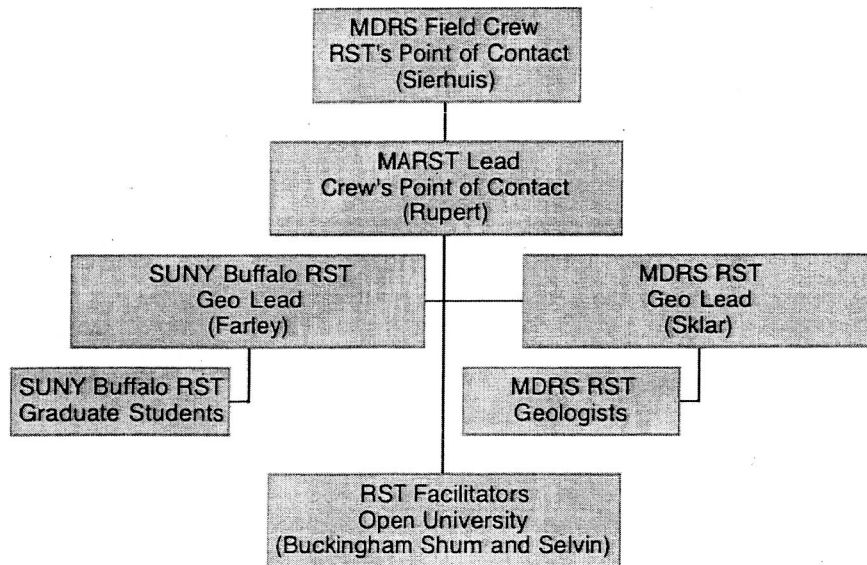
MDRS Field Crew
RST's Point of Contact
(Sierhuis)

MARST Lead
Crew's Point of Contact
(Rupert)

SUNY Buffalo RST
Geo Lead
(Farley)

MDRS RST
Geo Lead
(Sklar)

SUNY Buffalo RST
Graduate Students

MDRS RST
Geologists

RST Facilitators
Open University
(Buckingham Shum and Selvin)